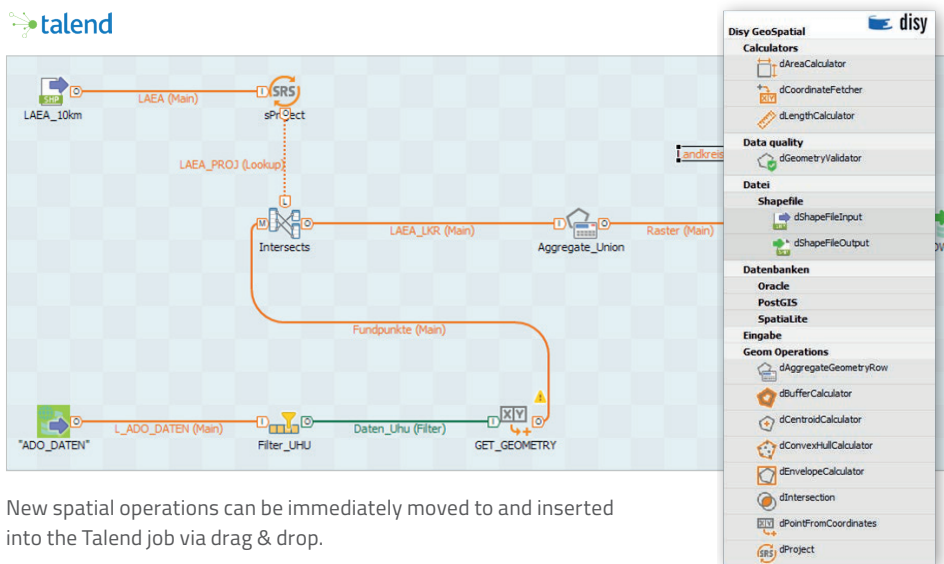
talend

LAEA_10km
LAEA (Main)
SRS
sProject
LAEA_PROJ (Lookup)
Intersects
LAEA_LKR (Main)
Aggregate_Union
Raster (Main)
Landkreis
Fundpunkte (Main)
"ADO_DATEN"
L_ADO_DATEN (Main)
Filter_UHU
Daten_Uhu (Filter)
GET_GEOMETRY

disy
Disy GeoSpatial
Calculators
dAreaCalculator
dCoordinateFetcher
dLengthCalculator
Data quality
dGeometryValidator
Datei
Shapefile
dShapeFileInput
dShapeFileOutput
Datenbanken
Oracle
PostGIS
SpatiaLite
Eingabe
Geom Operations
dAggregateGeometryRow
dBufferCalculator
dCentroidCalculator
dConvexHullCalculator
dEnvelopeCalculator
dIntersection
dPointFromCoordinates
dProject

New spatial operations can be immediately moved to and inserted into the Talend job via drag & drop.